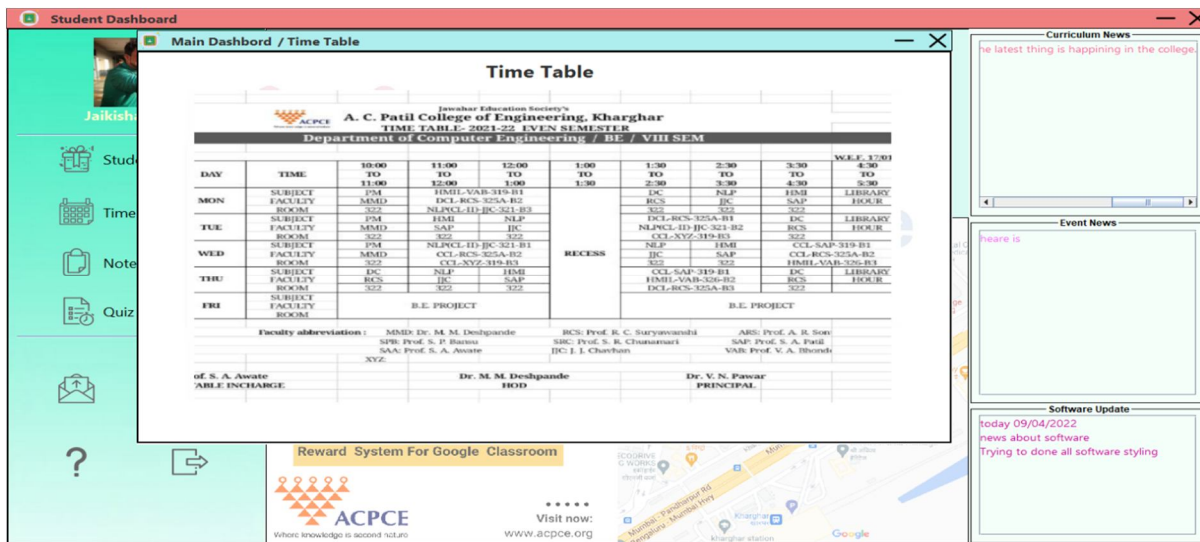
Student Dashboard

Jaikish

Stud

Time

Note

Quiz

?

Main Dashbord / Time Table

Time Table

Jawahar Education Society's
ACPCE
A. C. Patil College of Engineering, Kharghar
TIME TABLE- 2021-22 EVEN SEMESTER
Department of Computer Engineering / BE / VIII SEM

W.E.F. 17/01

| DAY | TIME | 10:00 TO 11:00 | 11:00 TO 12:00 | 12:00 TO 1:00 | 1:00 TO 1:30 | 1:30 TO 2:30 | 2:30 TO 3:30 | 3:30 TO 4:30 | 4:30 TO 5:30 |
|---|---|---|---|---|---|---|---|---|---|
| MON | SUBJECT | PM | HMIL-VAB-319-B1 | | RECESS | DC | NLP | HMI | LIBRARY |
| | FACULTY | MMD | DCL-RCS-325A-B2 | | | RCS | JJC | SAP | HOUR |
| | ROOM | 322 | NLP(CL-ID-JJC-321-B3 | | | 322 | 322 | 322 | |
| TUE | SUBJECT | PM | HMI | NLP | | DCL-RCS-325A-B1 | | DC | LIBRARY |
| | FACULTY | MMD | SAP | JJC | | NLP(CL-ID-JJC-321-B2 | | RCS | HOUR |
| | ROOM | 322 | 322 | 322 | | CCL-XYZ-319-B3 | | 322 | |
| WED | SUBJECT | PM | NLP(CL-ID-JJC-321-B1 | | | NLP | HMI | CCL-SAP-319-B1 | |
| | FACULTY | MMD | CCL-RCS-325A-B2 | | | JJC | SAP | CCL-RCS-325A-B2 | |
| | ROOM | 322 | CCL-XYZ-319-B3 | | | 322 | 322 | HMIL-VAB-326-B3 | |
| THU | SUBJECT | DC | NLP | HMI | | CCL-SAP-319-B1 | | DC | LIBRARY |
| | FACULTY | RCS | JJC | SAP | | HMIL-VAB-326-B2 | | RCS | HOUR |
| | ROOM | 322 | 322 | 322 | | DCL-RCS-325A-B3 | | 322 | |
| FRI | SUBJECT FACULTY ROOM | B.E. PROJECT | | | | B.E. PROJECT | | | |

Faculty abbreviation : MMD: Dr. M. M. Deshpande RCS: Prof. R. C. Suryawanshi ARS: Prof. A. R. Son
SPB: Prof. S. P. Bansu SRC: Prof. S. R. Chunamari SAP: Prof. S. A. Patil
SAA: Prof. S. A. Awate JJC: J. J. Chavhan VAB: Prof. V. A. Bhond
XYZ:

of. S. A. Awate Dr. M. M. Deshpande Dr. V. N. Pawar
ABLE INCHARGE HOD PRINCIPAL

Reward System For Google Classroom
ACPCE
Where knowledge is second nature
Visit now:
www.acpce.org

Curriculum News
he latest thing is happining in the college.

Event News
heare is

Software Update
today 09/04/2022
news about software
Trying to done all software styling

Google